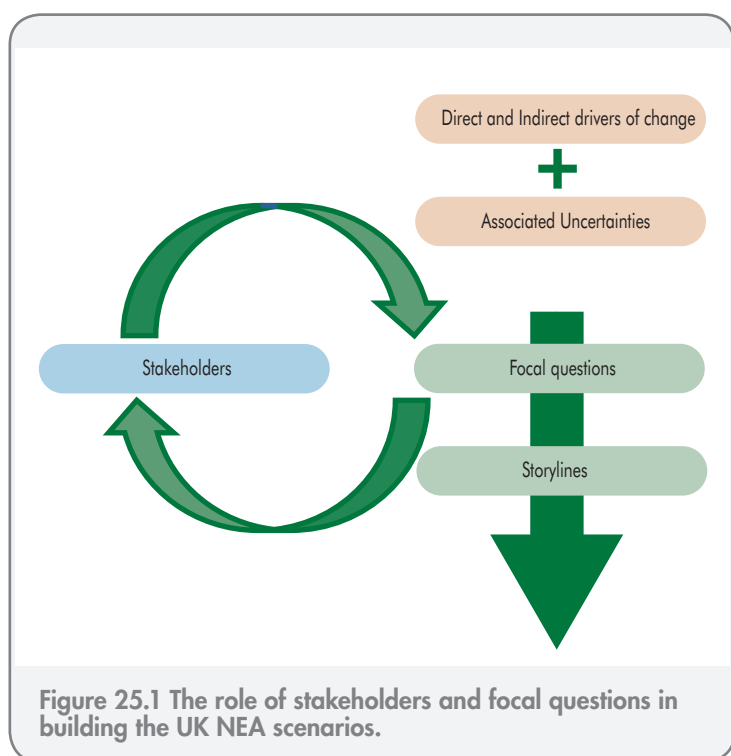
Direct and Indirect drivers of change

+

Associated Uncertainties

Stakeholders

Focal questions

Storylines

Figure 25.1 The role of stakeholders and focal questions in building the UK NEA scenarios.